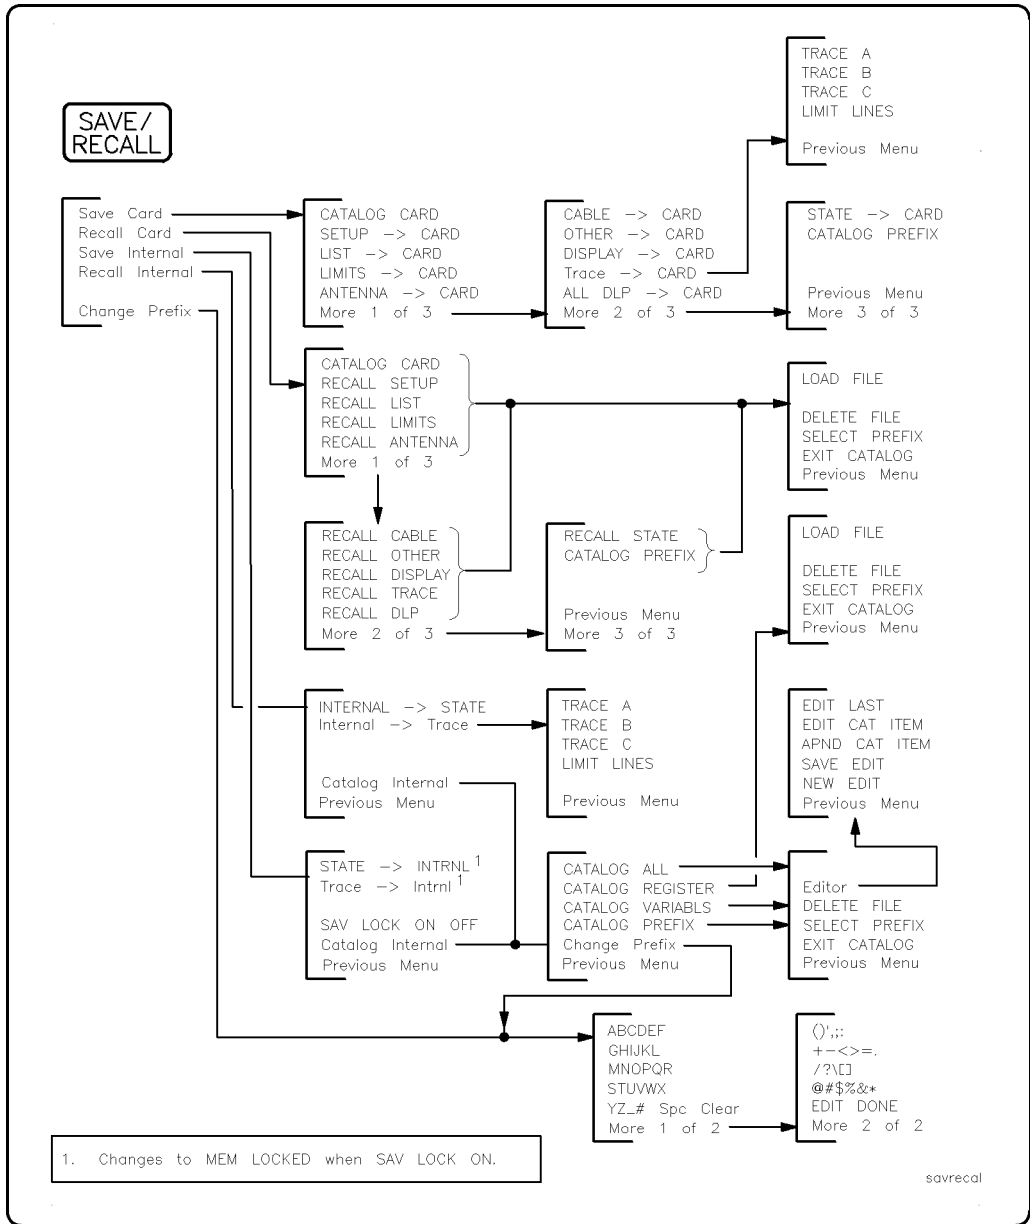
SAVE/
RECALL

Save Card
Recall Card
Save Internal
Recall Internal
Change Prefix

CATALOG CARD
SETUP -> CARD
LIST -> CARD
LIMITS -> CARD
ANTENNA -> CARD
More 1 of 3

CABLE -> CARD
OTHER -> CARD
DISPLAY -> CARD
Trace -> CARD
ALL DLP -> CARD
More 2 of 3

TRACE A
TRACE B
TRACE C
LIMIT LINES

Previous Menu

STATE -> CARD
CATALOG PREFIX

Previous Menu
More 3 of 3

CATALOG CARD
RECALL SETUP
RECALL LIST
RECALL LIMITS
RECALL ANTENNA
More 1 of 3

LOAD FILE

DELETE FILE
SELECT PREFIX
EXIT CATALOG
Previous Menu

RECALL CABLE
RECALL OTHER
RECALL DISPLAY
RECALL TRACE
RECALL DLP
More 2 of 3

RECALL STATE
CATALOG PREFIX

Previous Menu
More 3 of 3

LOAD FILE

DELETE FILE
SELECT PREFIX
EXIT CATALOG
Previous Menu

INTERNAL -> STATE
Internal -> Trace

Catalog Internal
Previous Menu

TRACE A
TRACE B
TRACE C
LIMIT LINES

Previous Menu

EDIT LAST
EDIT CAT ITEM
APND CAT ITEM
SAVE EDIT
NEW EDIT
Previous Menu

STATE -> INTRNL $^1$
Trace -> Intrnl $^1$

SAV LOCK ON OFF
Catalog Internal
Previous Menu

CATALOG ALL
CATALOG REGISTER
CATALOG VARIABLS
CATALOG PREFIX
Change Prefix
Previous Menu

Editor
DELETE FILE
SELECT PREFIX
EXIT CATALOG
Previous Menu

ABCDEF
GHIJKL
MNOPQR
STUVWX
YZ_# Spc Clear
More 1 of 2

()';,:
+-<>=.
/?\[]
@#$%&*
EDIT DONE
More 2 of 2

1. Changes to MEM LOCKED when SAV LOCK ON.

savrecal